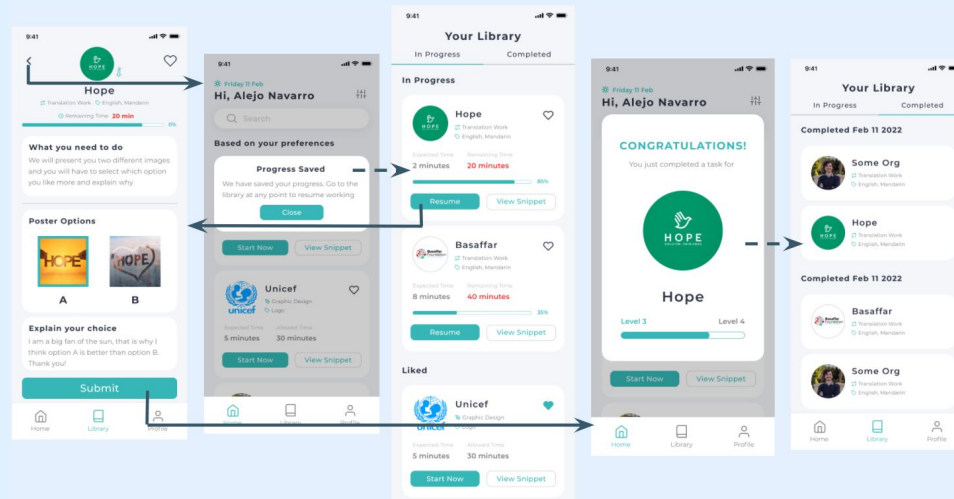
9:41

Hope

Translation Work English, Mandarin

Remaining Time 20 min

0%

What you need to do

We will present you two different images and you will have to select which option you like more and explain why

Poster Options

HOPE

A

B

Explain your choice

I am a big fan of the sun, that is why I think option A is better than option B. Thank you!

Submit

Home Library Profile

9:41

Friday 11 Feb

Hi, Alejo Navarro

Search

Based on your preferences

Progress Saved

We have saved your progress. Go to the library at any point to resume working

Close

Start Now View Snippet

Unicef

Graphic Design

Logo

Expected Time 5 minutes

Allowed Time 30 minutes

Start Now View Snippet

Home Library Profile

9:41

Your Library

In Progress Completed

In Progress

Hope

Translation Work

English, Mandarin

Expected Time 2 minutes

Remaining Time 20 minutes

85%

Resume View Snippet

Basaffar

Translation Work

English, Mandarin

Expected Time 8 minutes

Remaining Time 40 minutes

35%

Resume View Snippet

Liked

Unicef

Graphic Design

Logo

Expected Time 5 minutes

Allowed Time 30 minutes

Start Now View Snippet

9:41

Friday 11 Feb

Hi, Alejo Navarro

CONGRATULATIONS!

You just completed a task for

HOPE

Hope

Level 3 Level 4

Start Now View Snippet

Home Library Profile

9:41

Your Library

In Progress Completed

Completed Feb 11 2022

Some Org

Translation Work

English, Mandarin

Hope

Translation Work

English, Mandarin

Completed Feb 11 2022

Basaffar

Translation Work

English, Mandarin

Some Org

Translation Work

English, Mandarin

Home Library Profile